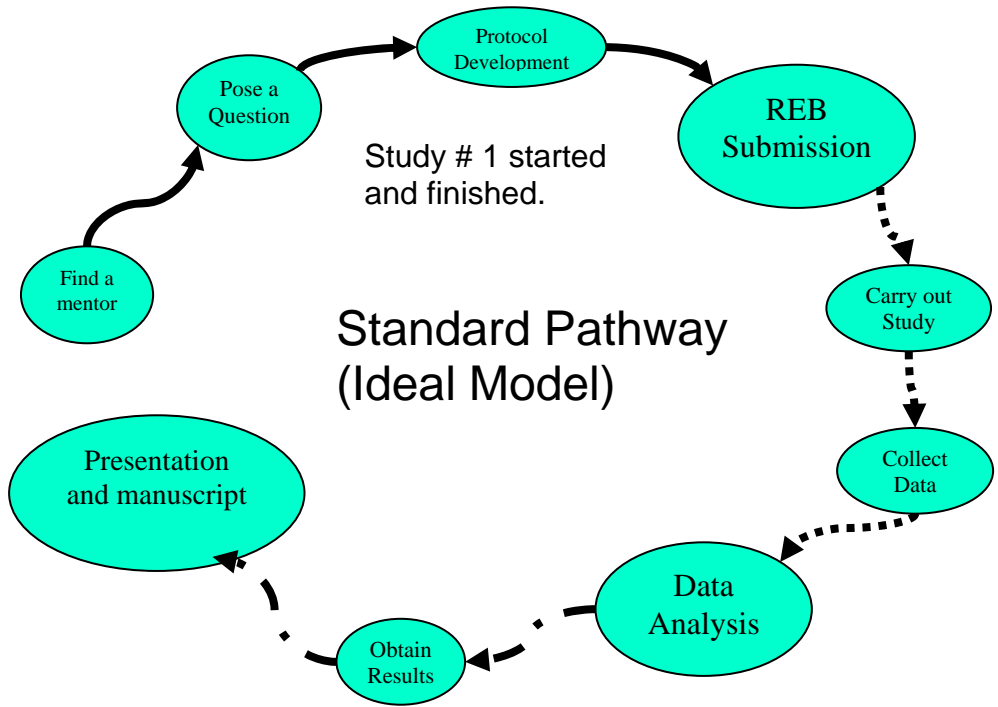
Find a mentor

Pose a Question

Protocol Development

REB Submission

Study # 1 started and finished.

Carry out Study

Standard Pathway (Ideal Model)

Collect Data

Data Analysis

Obtain Results

Presentation and manuscript